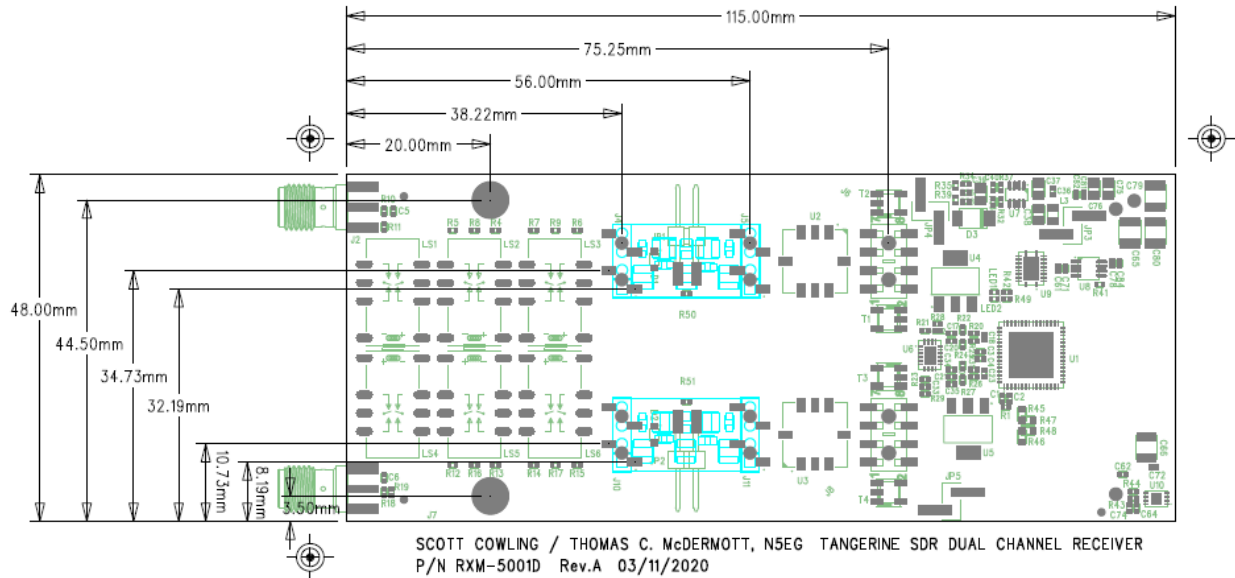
115.00mm

75.25mm

56.00mm

38.22mm

20.00mm

48.00mm

44.50mm

34.73mm

32.19mm

10.73mm

8.19mm

3.50mm

R10 C5 R11 J2 R5 R8 R4 R7 R9 R6 LS1 LS2 LS3 J4 J5 JP1 R50 U2 T2 JP4 R35 R39 D3 C37 C79 JP3 C80 U4 LED2 R49 U9 R41 T1 U6 R21 R18 R22 R20 U1 T3 R51 R45 R47 R48 R46 U5 LS4 LS5 LS6 R12 R16 R13 R14 R17 R15 P2 J10 J11 U3 T4 JP5 C6 R19 R18 J7 C62 C72 R44 U10 R43 C74 C64 C85 C2

SCOTT COWLING / THOMAS C. McDERMOTT, N5EG TANGERINE SDR DUAL CHANNEL RECEIVER
P/N RXM-5001D Rev.A 03/11/2020